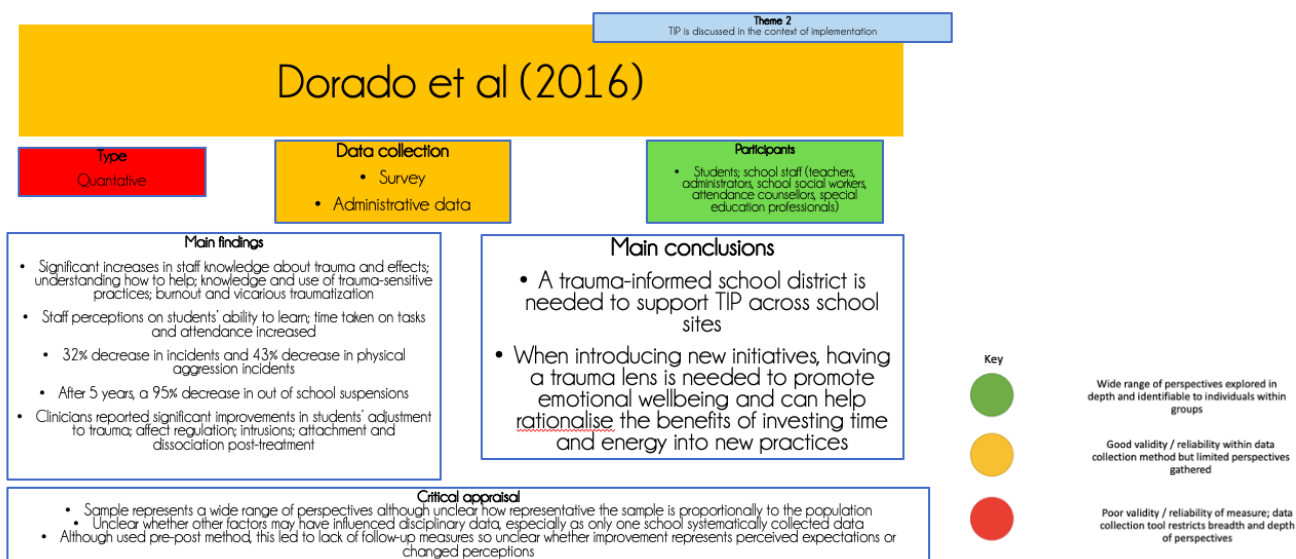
Theme 2
TIP is discussed in the context of implementation

Dorado et al (2016)

Type
Quantative

Data collection
• Survey
• Administrative data

Participants
• Students; school staff (teachers, administrators, school social workers, attendance counsellors, special education professionals)

Main findings
• Significant increases in staff knowledge about trauma and effects; understanding how to help; knowledge and use of trauma-sensitive practices; burnout and vicarious traumatization
• Staff perceptions on students' ability to learn; time taken on tasks and attendance increased
• 32% decrease in incidents and 43% decrease in physical aggression incidents
• After 5 years, a 95% decrease in out of school suspensions
• Clinicians reported significant improvements in students' adjustment to trauma; affect regulation; intrusions; attachment and dissociation post-treatment

Main conclusions
• A trauma-informed school district is needed to support TIP across school sites
• When introducing new initiatives, having a trauma lens is needed to promote emotional wellbeing and can help rationalise the benefits of investing time and energy into new practices

Key
Wide range of perspectives explored in depth and identifiable to individuals within groups
Good validity / reliability within data collection method but limited perspectives gathered
Poor validity / reliability of measure; data collection tool restricts breadth and depth of perspectives

Critical appraisal
• Sample represents a wide range of perspectives although unclear how representative the sample is proportionally to the population
• Unclear whether other factors may have influenced disciplinary data, especially as only one school systematically collected data
• Although used pre-post method, this led to lack of follow-up measures so unclear whether improvement represents perceived expectations or changed perceptions